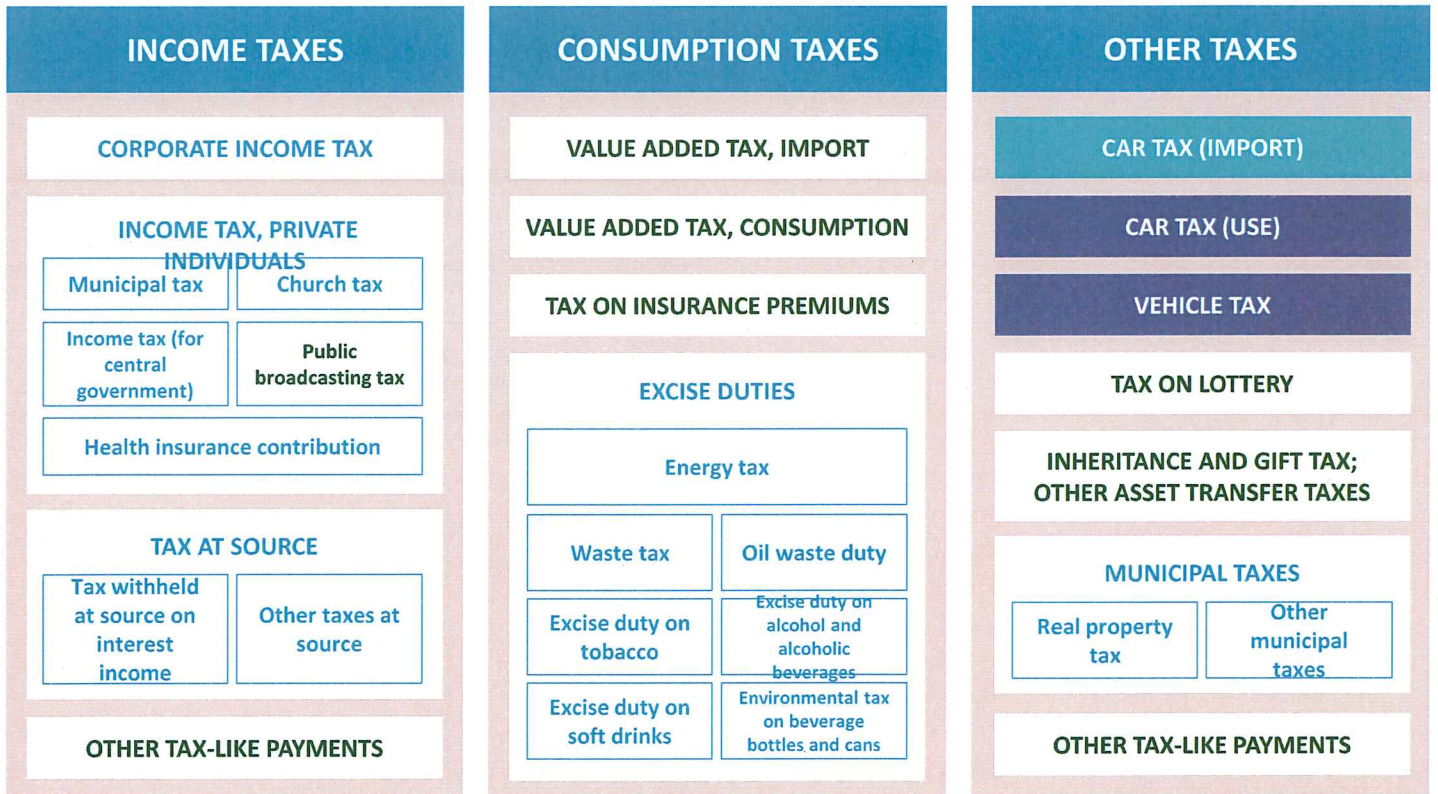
INCOME TAXES

CORPORATE INCOME TAX

INCOME TAX, PRIVATE INDIVIDUALS

Municipal tax

Church tax

Income tax (for central government)

Public broadcasting tax

Health insurance contribution

TAX AT SOURCE

Tax withheld at source on interest income

Other taxes at source

OTHER TAX-LIKE PAYMENTS

CONSUMPTION TAXES

VALUE ADDED TAX, IMPORT

VALUE ADDED TAX, CONSUMPTION

TAX ON INSURANCE PREMIUMS

EXCISE DUTIES

Energy tax

Waste tax

Oil waste duty

Excise duty on tobacco

Excise duty on alcohol and alcoholic beverages

Excise duty on soft drinks

Environmental tax on beverage bottles and cans

OTHER TAXES

CAR TAX (IMPORT)

CAR TAX (USE)

VEHICLE TAX

TAX ON LOTTERY

INHERITANCE AND GIFT TAX; OTHER ASSET TRANSFER TAXES

MUNICIPAL TAXES

Real property tax

Other municipal taxes

OTHER TAX-LIKE PAYMENTS